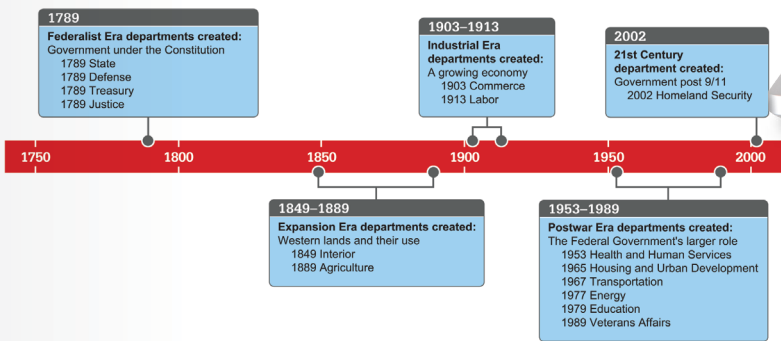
1789
Federalist Era departments created:
Government under the Constitution
1789 State
1789 Defense
1789 Treasury
1789 Justice

1903–1913
Industrial Era departments created:
A growing economy
1903 Commerce
1913 Labor

2002
21st Century department created:
Government post 9/11
2002 Homeland Security

1750 1800 1850 1900 1950 2000

1849–1889
Expansion Era departments created:
Western lands and their use
1849 Interior
1889 Agriculture

1953–1989
Postwar Era departments created:
The Federal Government's larger role
1953 Health and Human Services
1965 Housing and Urban Development
1967 Transportation
1977 Energy
1979 Education
1989 Veterans Affairs